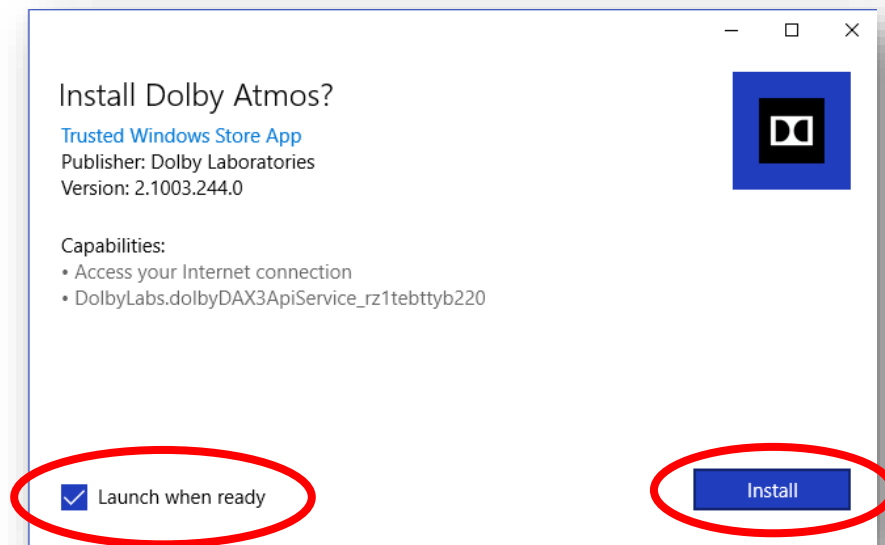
Install Dolby Atmos?

Trusted Windows Store App
Publisher: Dolby Laboratories
Version: 2.1003.244.0

Capabilities:
• Access your Internet connection
• DolbyLabs.dolbyDAX3ApiService_rz1tebttyb220

Launch when ready

Install